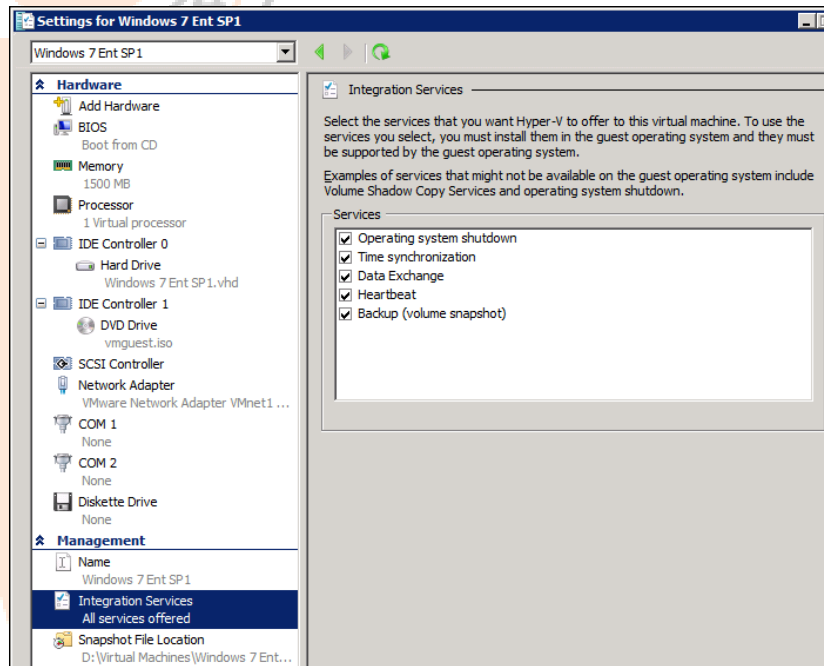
Settings for Windows 7 Ent SP1

Windows 7 Ent SP1

Hardware
Add Hardware
BIOS
Boot from CD
Memory
1500 MB
Processor
1 Virtual processor
IDE Controller 0
Hard Drive
Windows 7 Ent SP1.vhd
IDE Controller 1
DVD Drive
vmguest.iso
SCSI Controller
Network Adapter
VMware Network Adapter VMnet1 ...
COM 1
None
COM 2
None
Diskette Drive
None
Management
Name
Windows 7 Ent SP1
Integration Services
All services offered
Snapshot File Location
D:\Virtual Machines\Windows 7 Ent...

Integration Services

Select the services that you want Hyper-V to offer to this virtual machine. To use the services you select, you must install them in the guest operating system and they must be supported by the guest operating system.

Examples of services that might not be available on the guest operating system include Volume Shadow Copy Services and operating system shutdown.

Services
Operating system shutdown
Time synchronization
Data Exchange
Heartbeat
Backup (volume snapshot)